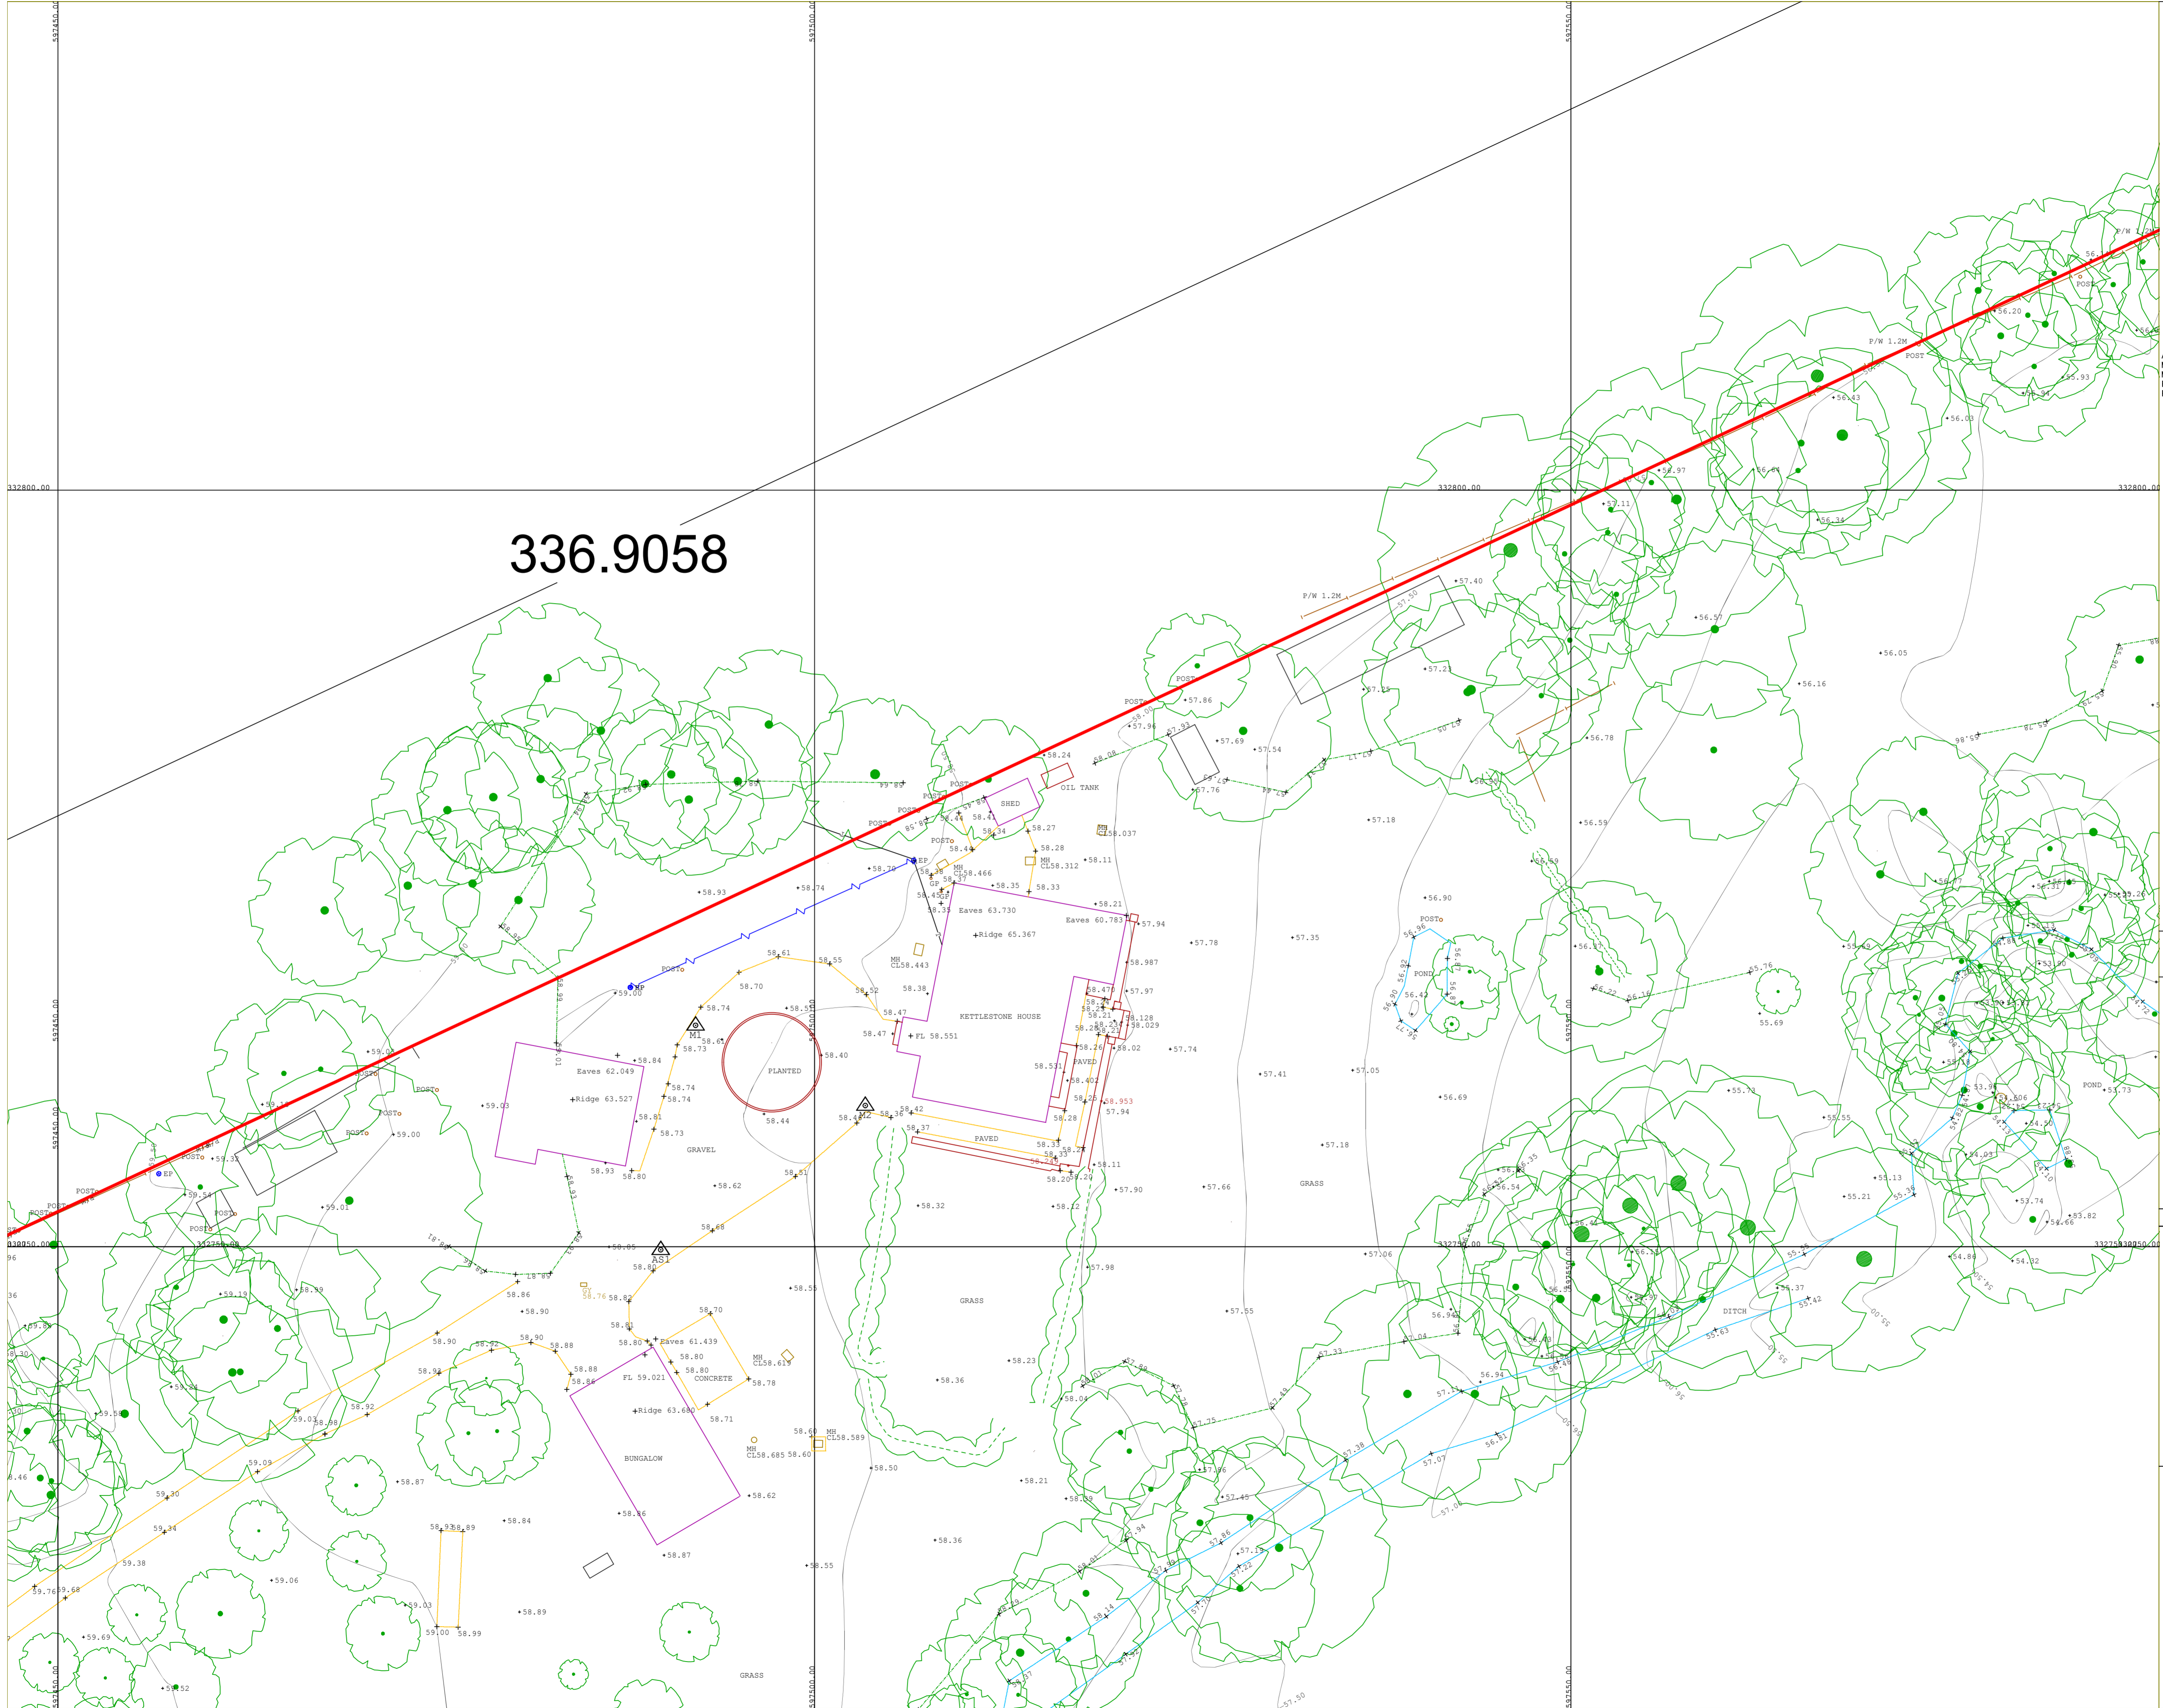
336.9058

332800.00
332800.00
332800.00
332750.00
332750.00
332750.00
597450.00
597500.00
597550.00

P/W 1.2M
P/W 1.2M
P/W 1.2M
POST
POST
POST
SHED
OIL TANK
KETTLESTONE HOUSE
Eaves 63.730
Ridge 65.367
Eaves 60.783
FL 58.551
PAVED
PAVED
PLANTED
GRAVEL
Eaves 62.049
Ridge 63.527
M1
M2
AS1
EP
EP
EP
MH CL58.466
MH CL58.443
MH CL58.312
MH CL58.037
MH CL58.619
MH CL58.685
MH CL58.589
GP
CONCRETE
Eaves 61.439
FL 59.021
Ridge 63.680
BUNGALOW
GRASS
GRASS
GRASS
DITCH
POND
POND
57.40
57.86
57.69
57.54
57.94
58.24
58.27
58.28
58.11
58.33
58.35
58.21
57.94
58.987
57.97
58.128
58.029
58.02
57.74
57.78
57.35
57.41
57.05
57.18
57.66
57.90
58.11
58.12
58.32
58.62
58.68
58.51
58.44
58.40
58.47
58.70
58.74
58.73
58.61
58.55
58.52
58.38
58.84
58.74
58.74
58.81
58.73
58.93
58.80
59.03
59.00
59.00
59.01
59.54
59.31
58.93
58.74
58.70
58.80
58.82
58.81
58.86
58.90
58.90
58.92
58.90
58.88
58.88
58.86
58.80
58.80
58.78
58.71
58.60
58.60
58.62
58.86
58.87
58.50
58.55
58.36
58.36
58.23
58.21
58.04
58.55
58.85
58.80
59.19
59.09
59.30
59.34
59.38
59.68
59.76
59.69
59.52
59.06
59.03
59.00
58.99
58.89
58.93
58.89
58.84
58.87
59.03
58.98
58.92
58.92
58.90
59.24
59.59
57.98
57.55
57.06
57.76
57.21
57.25
57.18
56.59
56.57
56.78
56.16
56.05
56.03
56.43
56.97
56.34
57.11
56.90
56.96
56.42
56.69
55.69
55.76
55.73
55.55
55.21
55.13
55.37
55.42
55.63
54.80
54.32
53.74
53.82
54.66
54.03
56.94
57.07
57.04
57.33
57.36
57.45
57.15
56.94
56.20
55.93
56.51
57.98